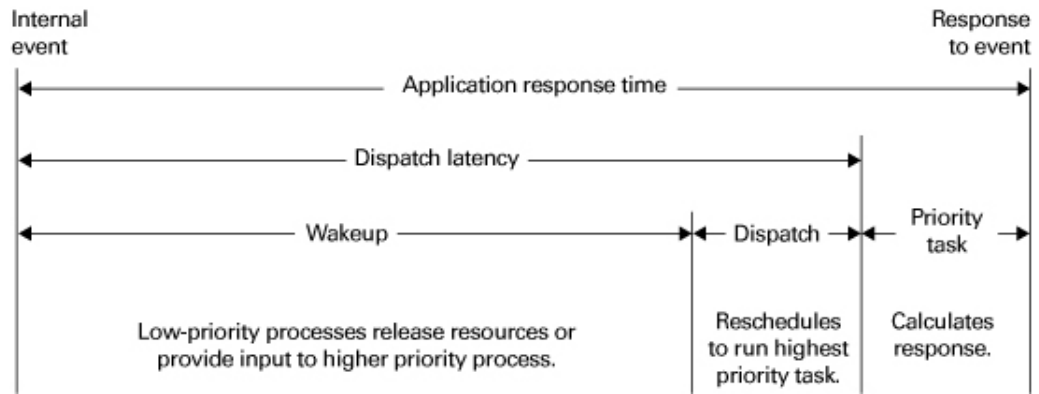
Internal event

Response to event

Application response time

Dispatch latency

Wakeup

Dispatch

Priority task

Low-priority processes release resources or provide input to higher priority process.

Reschedules to run highest priority task.

Calculates response.